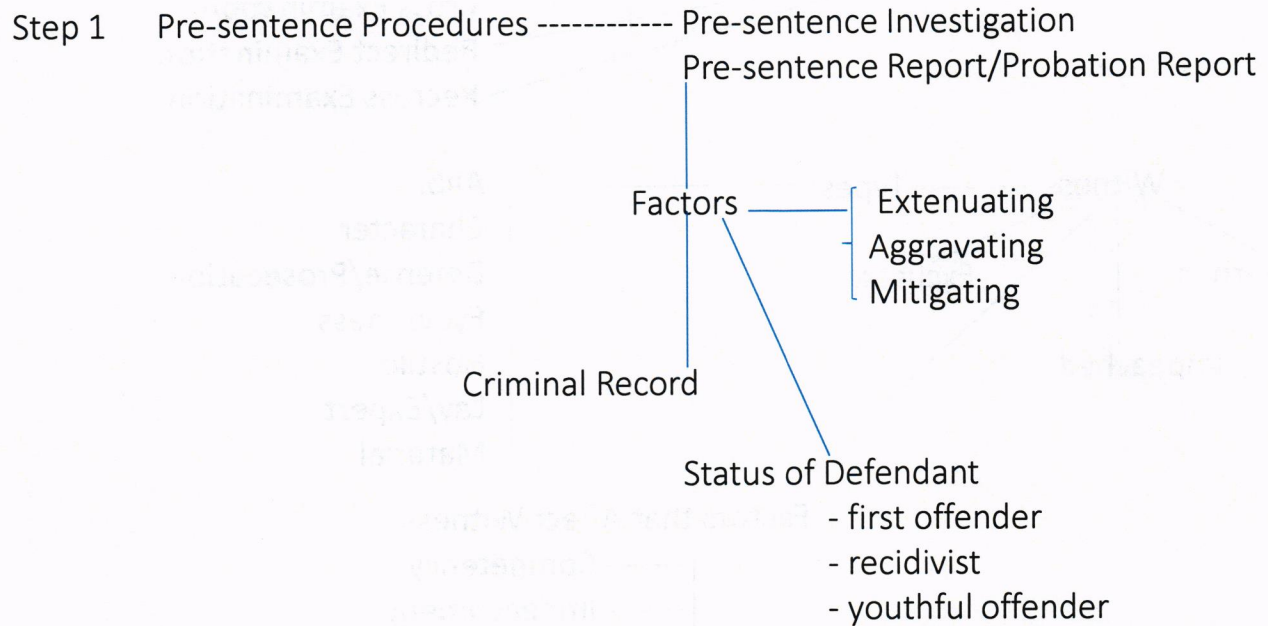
Step 1 Pre-sentence Procedures ------------ Pre-sentence Investigation

Pre-sentence Report/Probation Report

Factors

Extenuating
Aggravating
Mitigating

Criminal Record

Status of Defendant
- first offender
- recidivist
- youthful offender